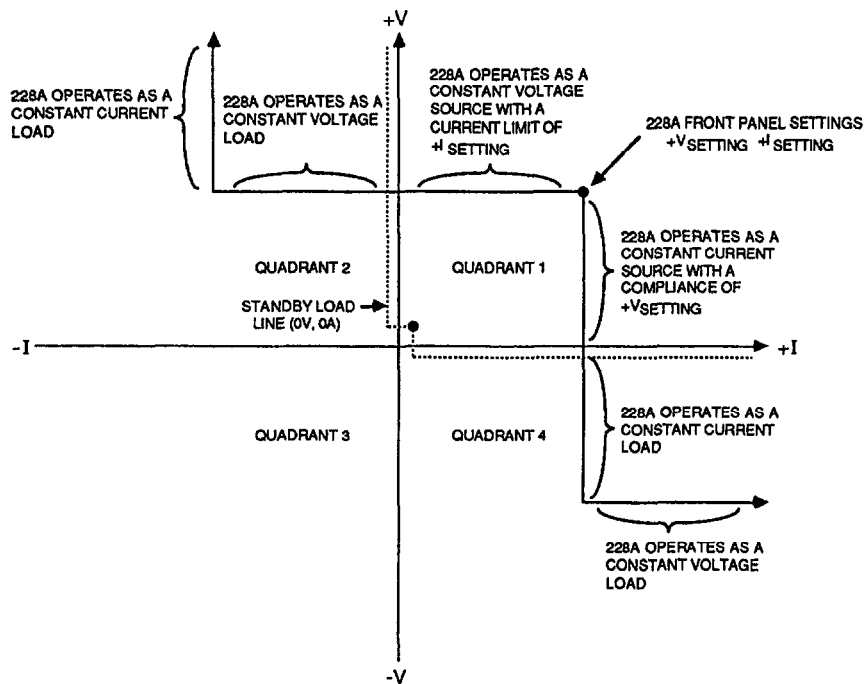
+V

228A OPERATES AS A CONSTANT CURRENT LOAD

228A OPERATES AS A CONSTANT VOLTAGE LOAD

228A OPERATES AS A CONSTANT VOLTAGE SOURCE WITH A CURRENT LIMIT OF +I SETTING

228A FRONT PANEL SETTINGS $+V_{SETTING}$ $+I_{SETTING}$

QUADRANT 2

QUADRANT 1

228A OPERATES AS A CONSTANT CURRENT SOURCE WITH A COMPLIANCE OF $+V_{SETTING}$

STANDBY LOAD LINE (0V, 0A)

-I

+I

QUADRANT 3

QUADRANT 4

228A OPERATES AS A CONSTANT CURRENT LOAD

228A OPERATES AS A CONSTANT VOLTAGE LOAD

-V